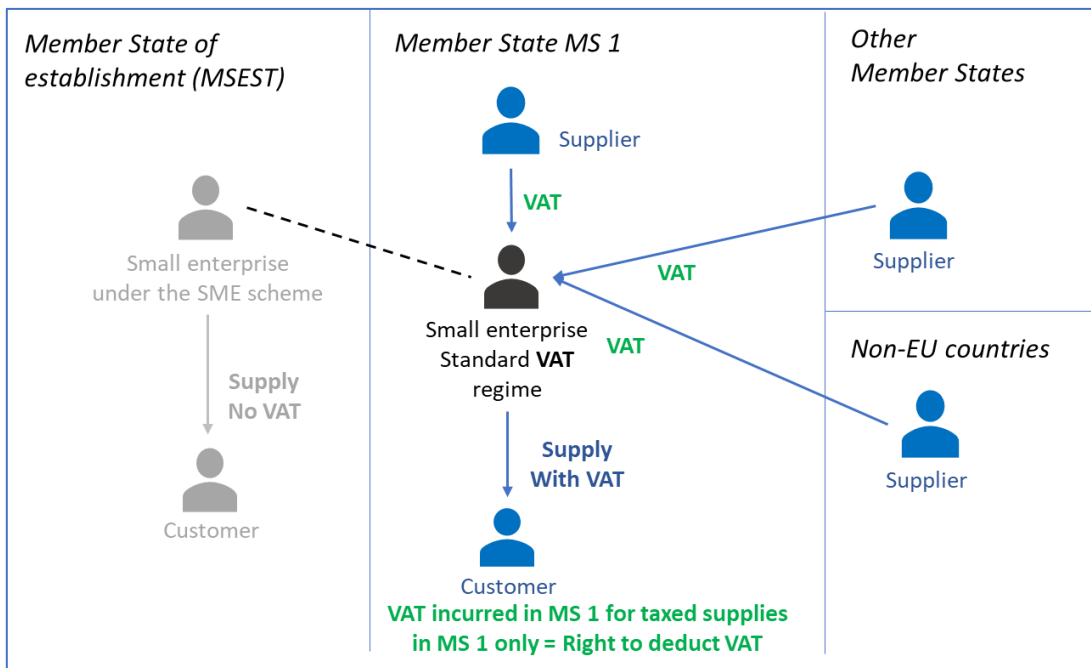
Member State of establishment (MSEST)

Small enterprise under the SME scheme

Supply
No VAT

Customer

Member State MS 1

Supplier

VAT

Small enterprise
Standard **VAT** regime

VAT

VAT

Supply
With VAT

Customer

VAT incurred in MS 1 for taxed supplies in MS 1 only = Right to deduct VAT

Other Member States

Supplier

Non-EU countries

Supplier